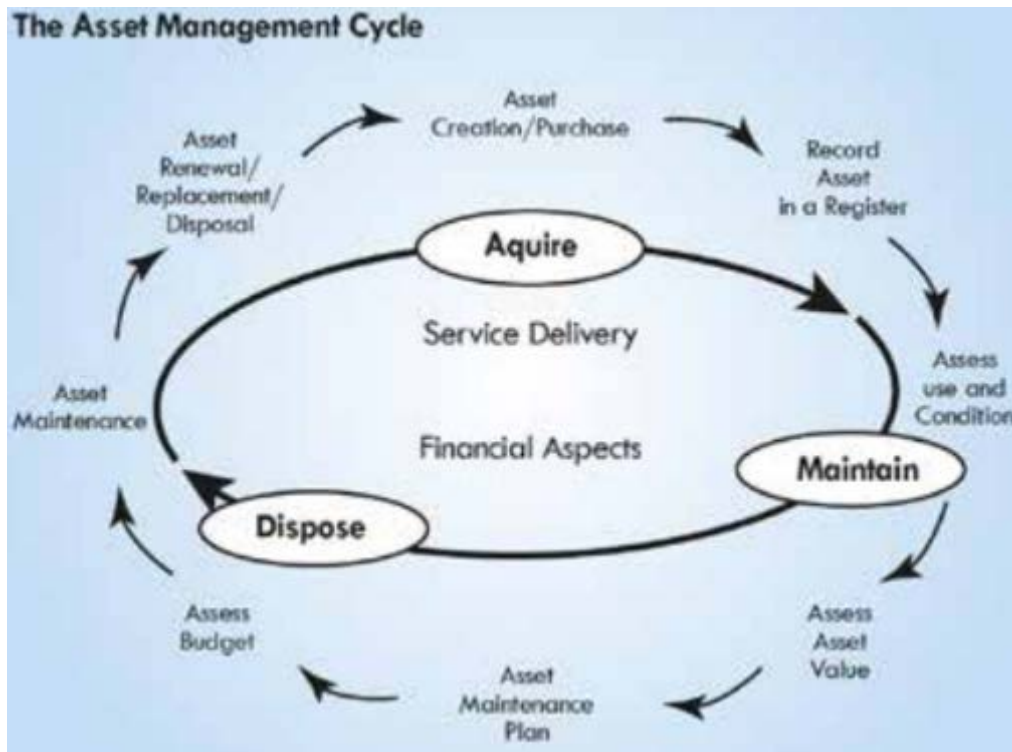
The Asset Management Cycle

Asset Creation/Purchase

Record Asset in a Register

Assess use and Condition

Assess Asset Value

Asset Maintenance Plan

Assess Budget

Asset Maintenance

Asset Renewal/ Replacement/ Disposal

Aquire

Service Delivery

Financial Aspects

Maintain

Dispose